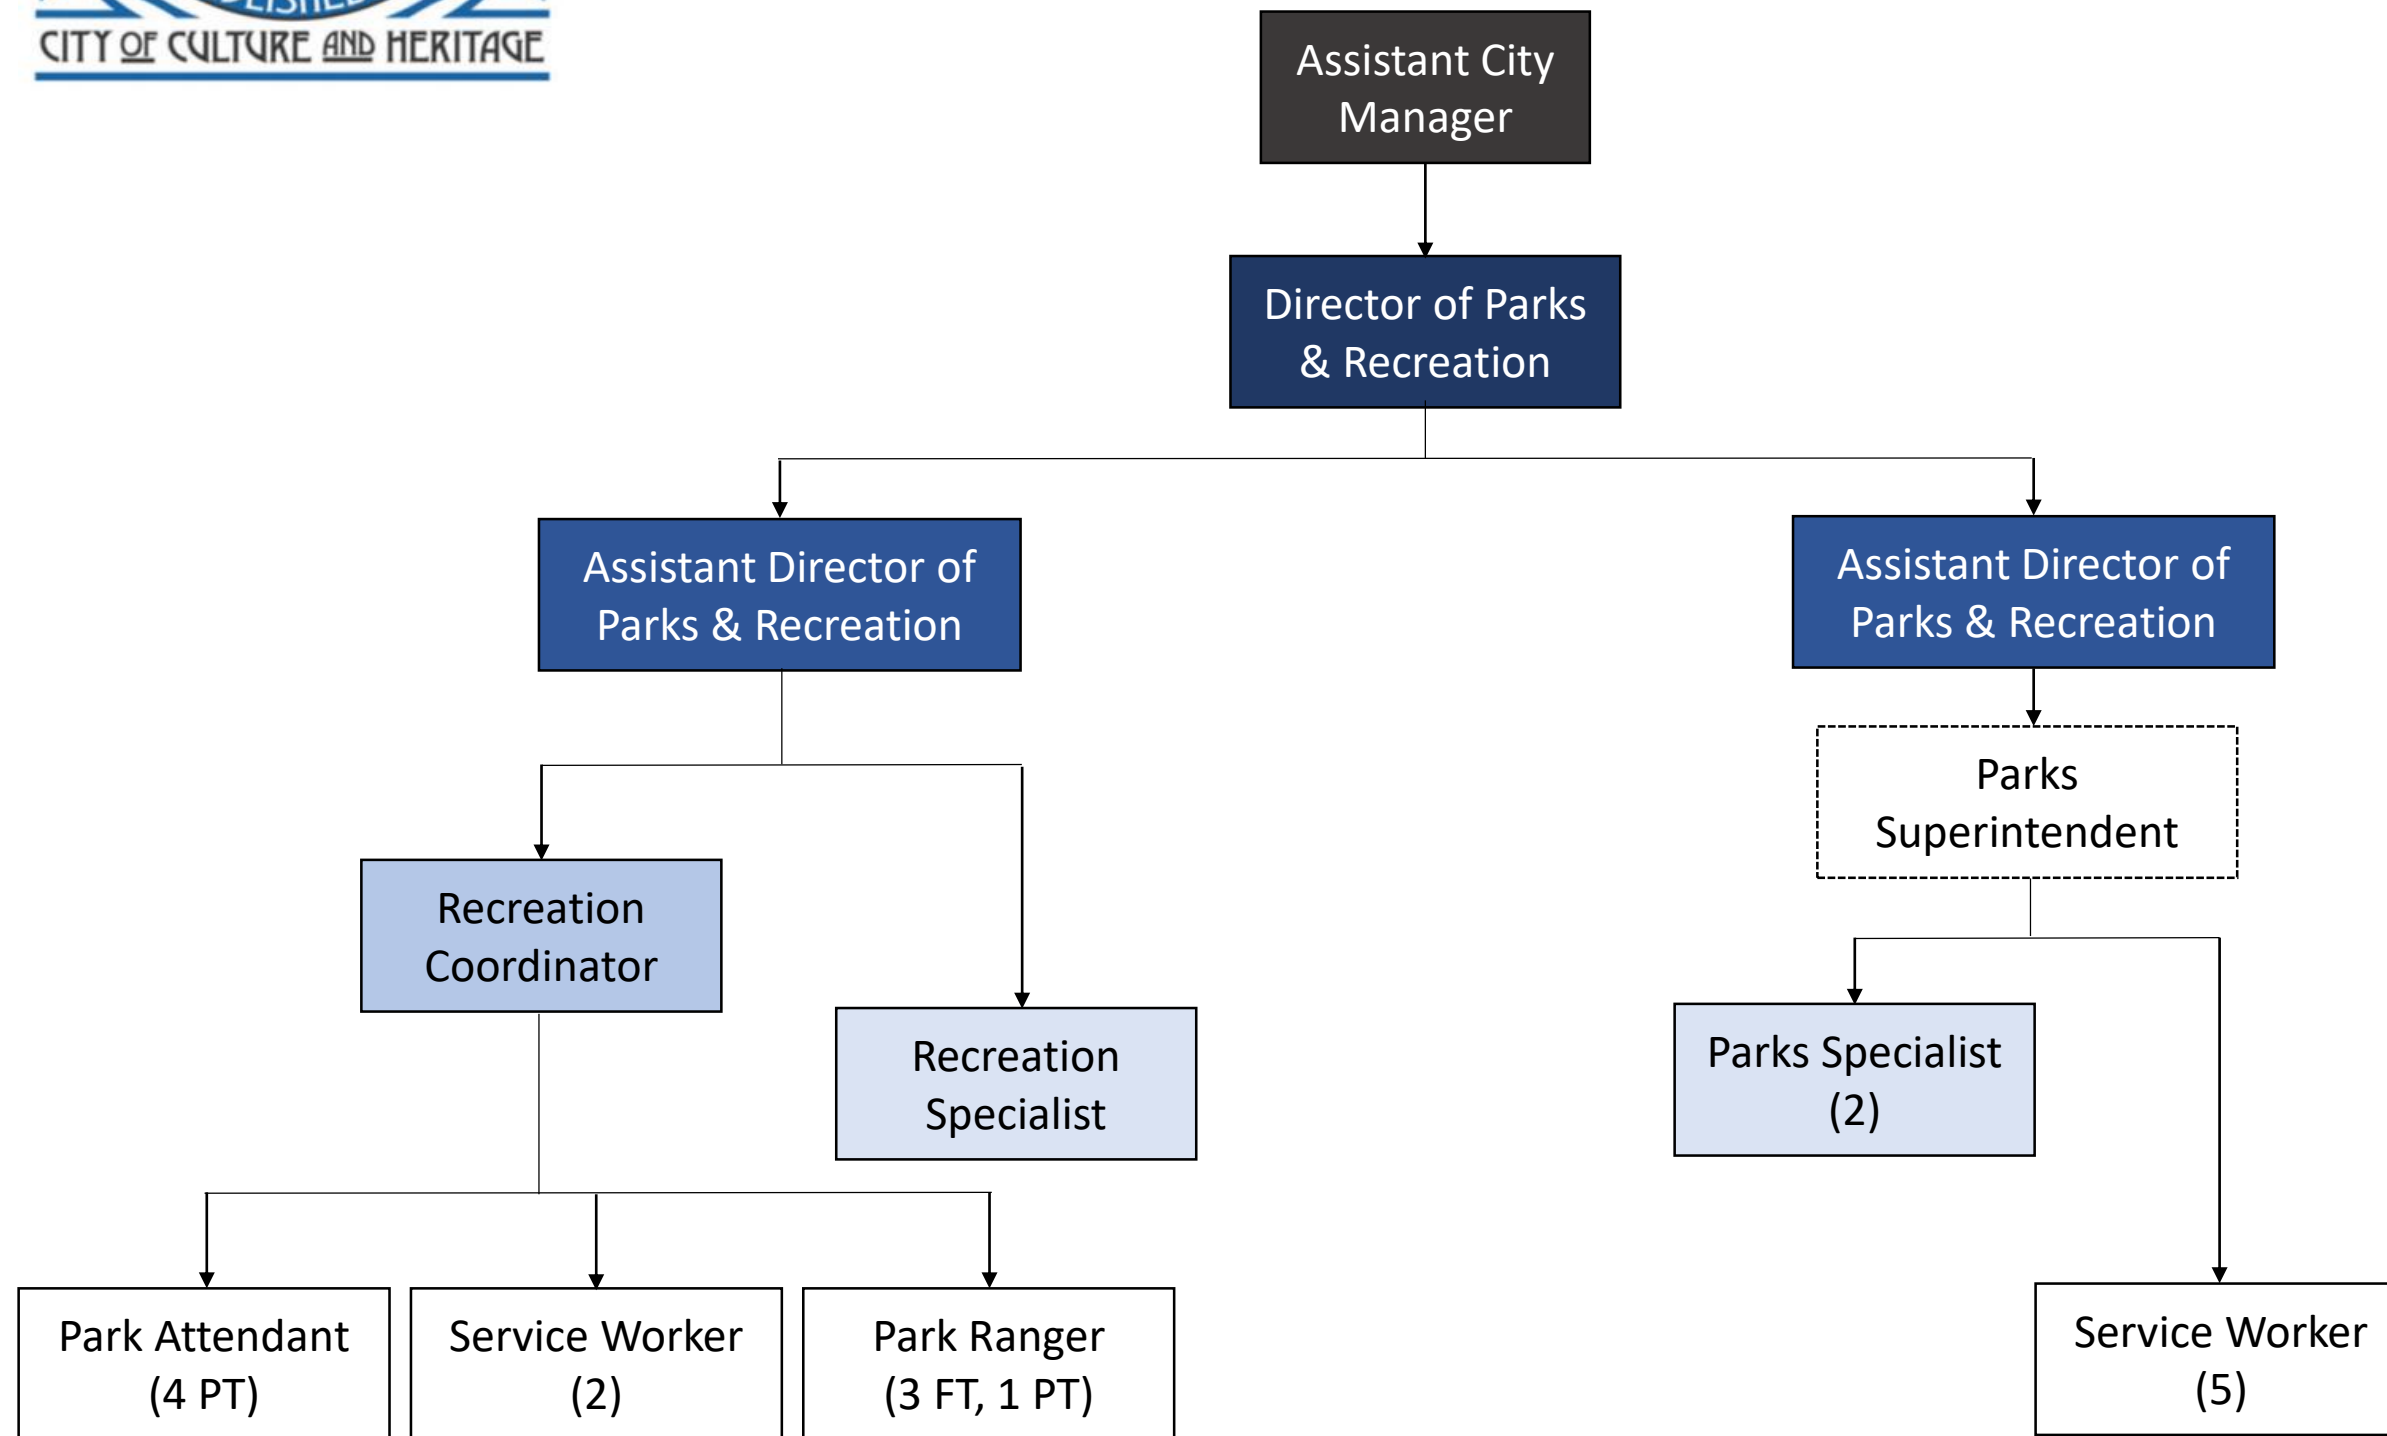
CITY OF CULTURE AND HERITAGE

Assistant City Manager

Director of Parks & Recreation

Assistant Director of Parks & Recreation

Assistant Director of Parks & Recreation

Parks Superintendent

Recreation Coordinator

Recreation Specialist

Parks Specialist (2)

Park Attendant (4 PT)

Service Worker (2)

Park Ranger (3 FT, 1 PT)

Service Worker (5)